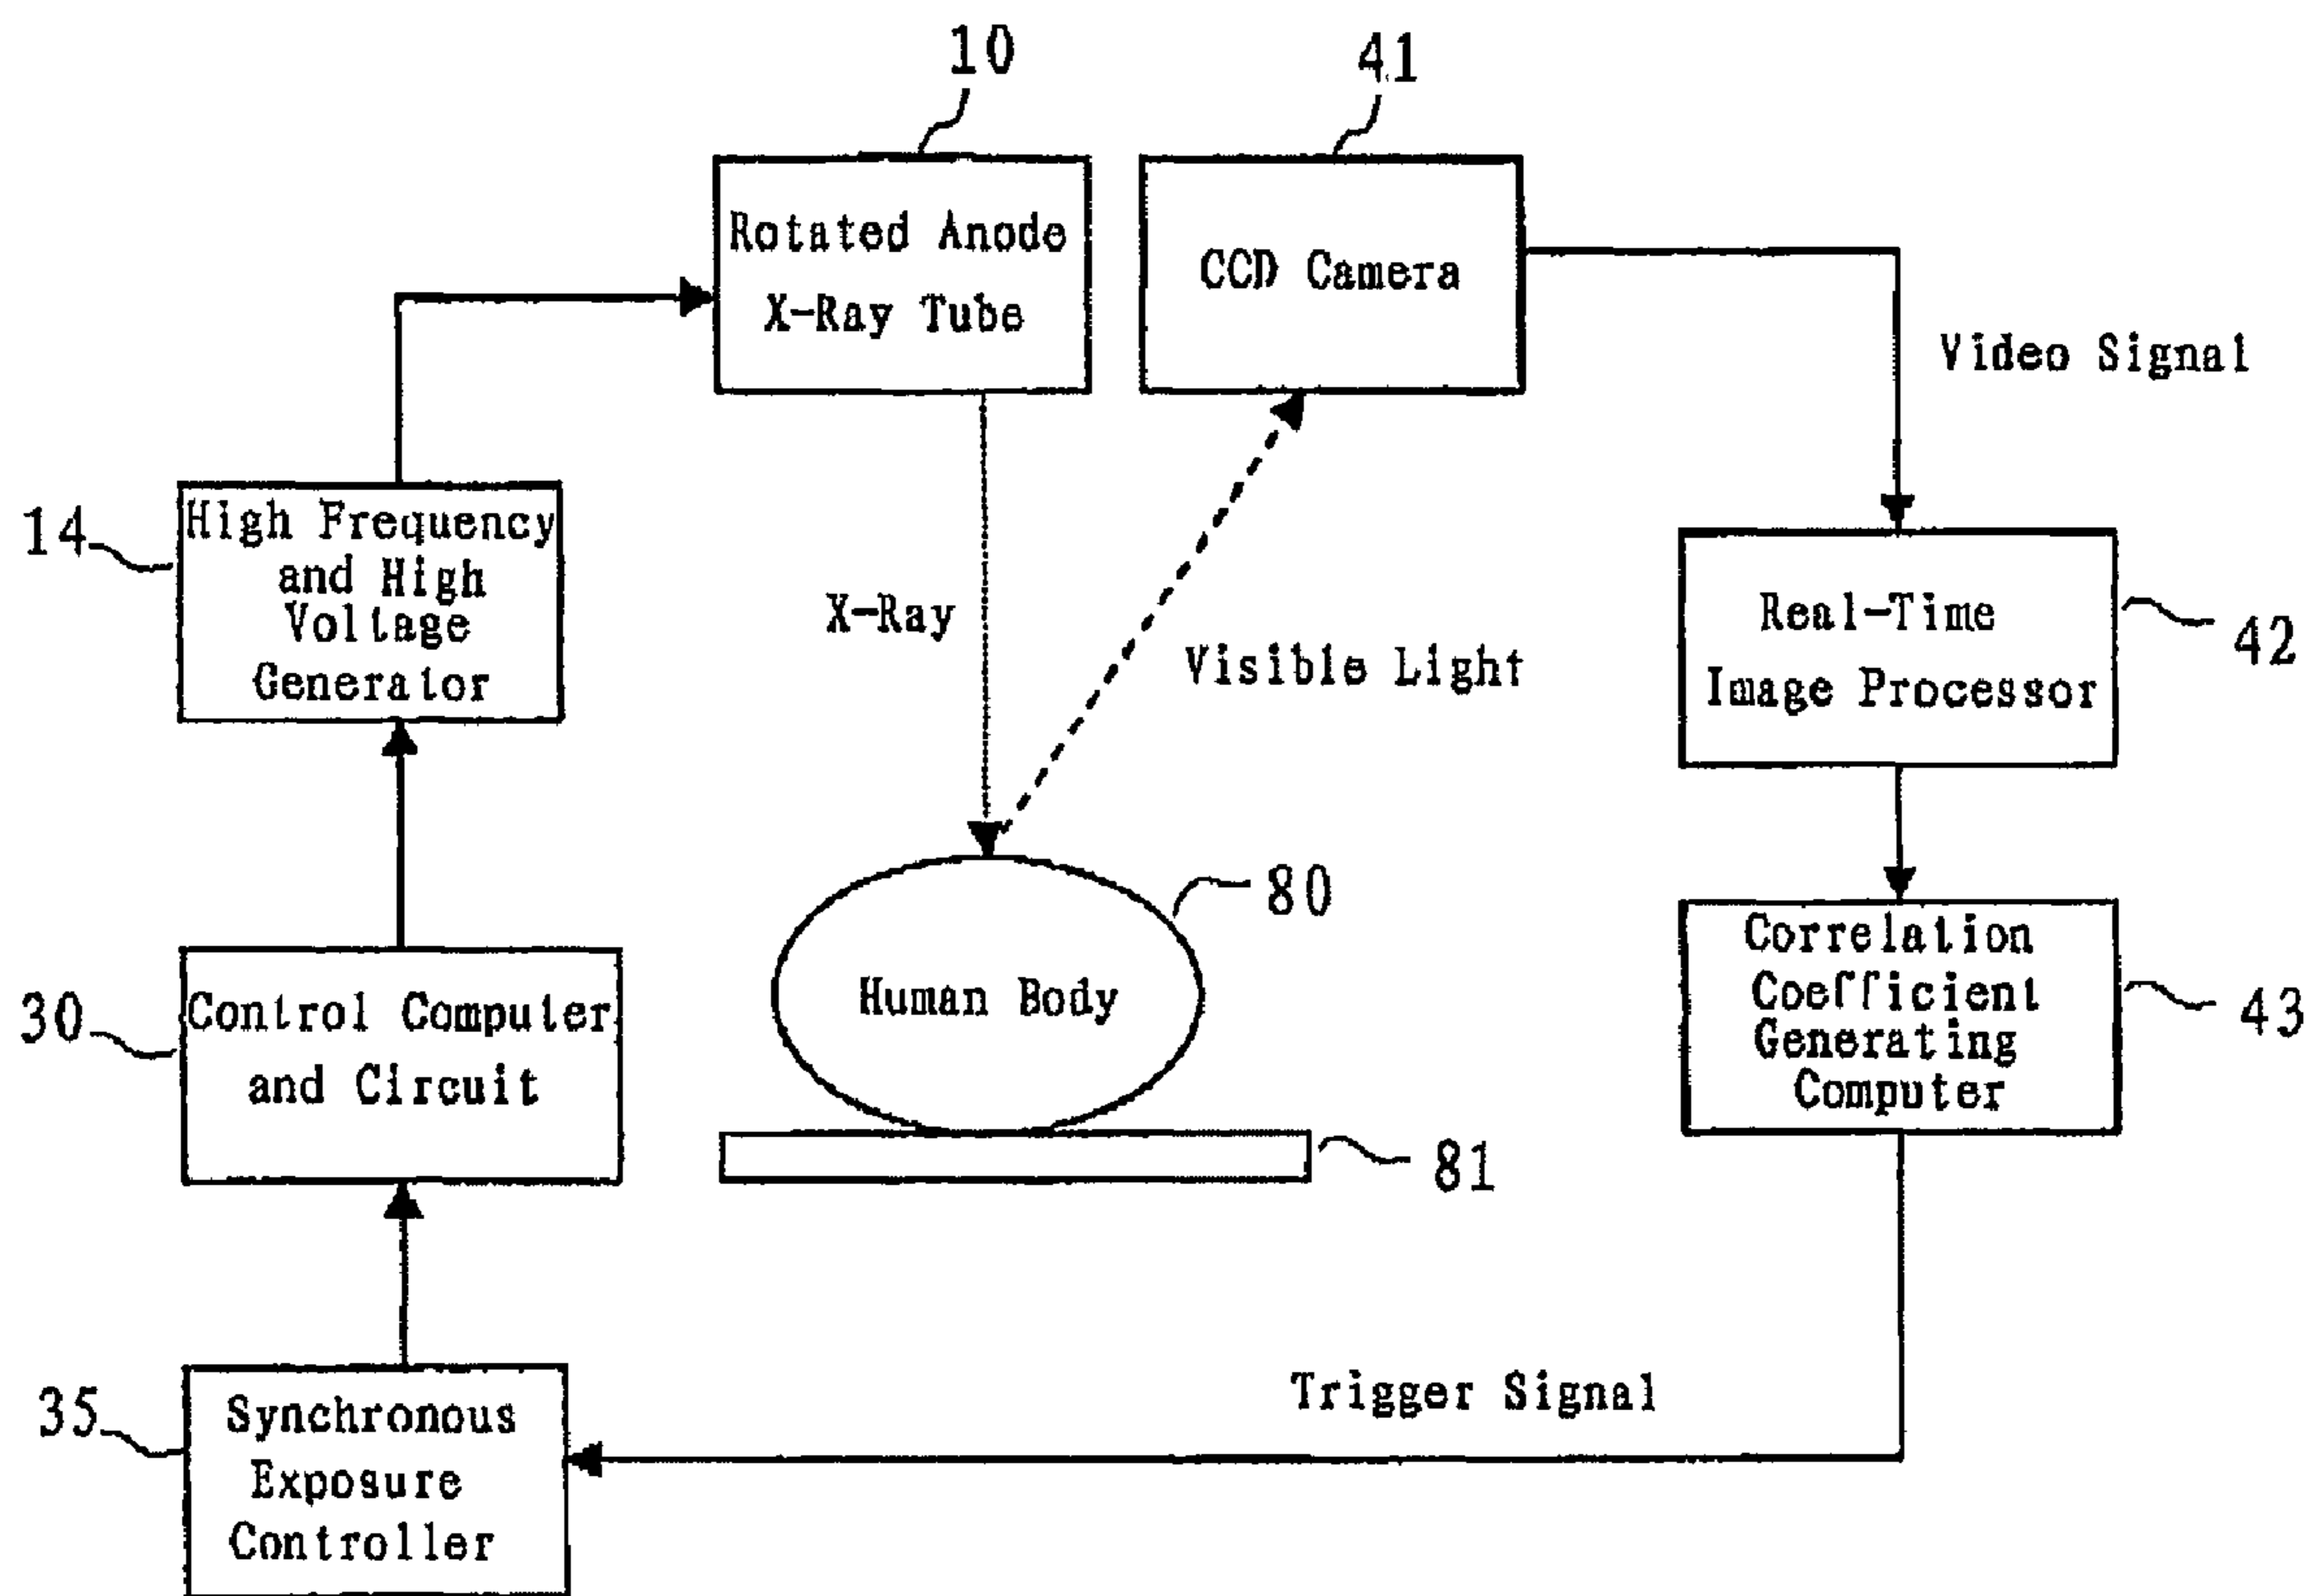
10

41

Rotated Anode X-Ray Tube

CCD Camera

Video Signal

14

High Frequency and High Voltage Generator

X-Ray

Visible Light

Real-Time Image Processor

42

80

Human Body

Correlation Coefficient Generating Computer

43

30

Control Computer and Circuit

81

Trigger Signal

35

Synchronous Exposure Controller